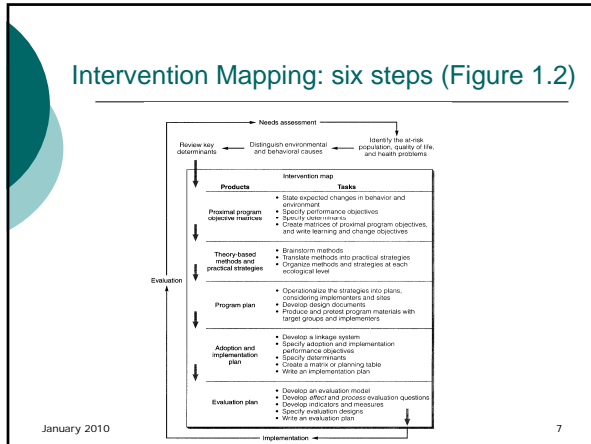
Intervention Mapping: six steps (Figure 1.2)

Needs assessment

Review key determinants

Distinguish environmental and behavioral causes

Identify the at-risk population, quality of life, and health problems

Intervention map

| Products | Tasks |
|---|---|
| Proximal program objective matrices | • State expected changes in behavior and environment • Specify performance objectives • Specify determinants • Create matrices of proximal program objectives, and write learning and change objectives |
| Theory-based methods and practical strategies | • Brainstorm methods • Translate methods into practical strategies • Organize methods and strategies at each ecological level |
| Program plan | • Operationalize the strategies into plans, considering implementers and sites • Develop design documents • Produce and pretest program materials with target groups and implementers |
| Adoption and implementation plan | • Develop a linkage system • Specify adoption and implementation performance objectives • Specify determinants • Create a matrix or planning table • Write an implementation plan |
| Evaluation plan | • Develop an evaluation model • Develop *effect* and *process* evaluation questions • Develop indicators and measures • Specify evaluation designs • Write an evaluation plan |

Evaluation

Implementation

January 2010

7